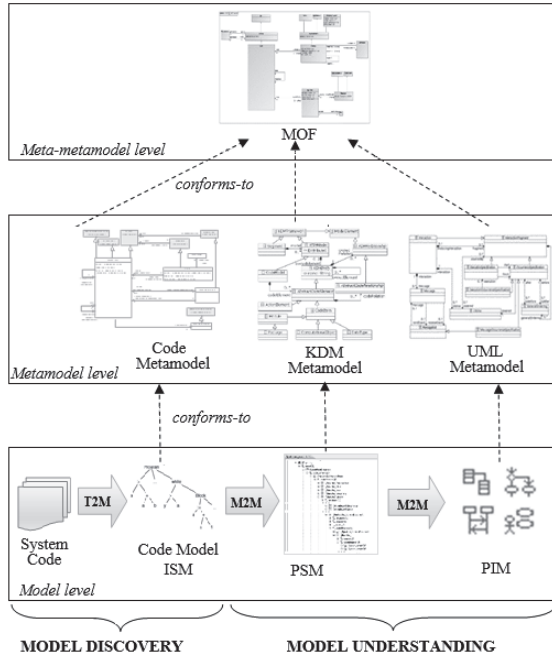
MOF

Meta-metamodel level

conforms-to

Code Metamodel

KDM Metamodel

UML Metamodel

Metamodel level

conforms-to

System Code

T2M

Code Model ISM

M2M

PSM

M2M

PIM

Model level

MODEL DISCOVERY

MODEL UNDERSTANDING